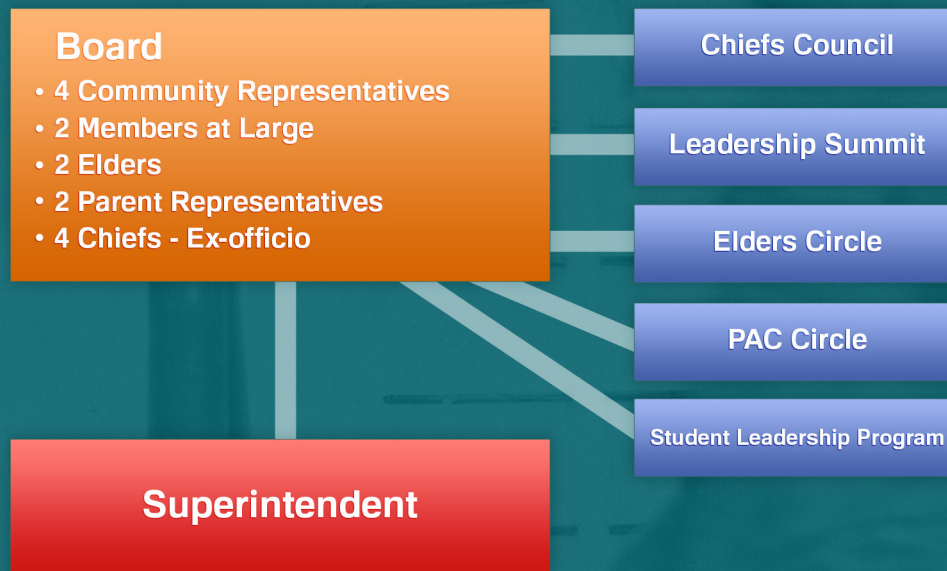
Board
• 4 Community Representatives
• 2 Members at Large
• 2 Elders
• 2 Parent Representatives
• 4 Chiefs - Ex-officio

Chiefs Council

Leadership Summit

Elders Circle

PAC Circle

Student Leadership Program

Superintendent